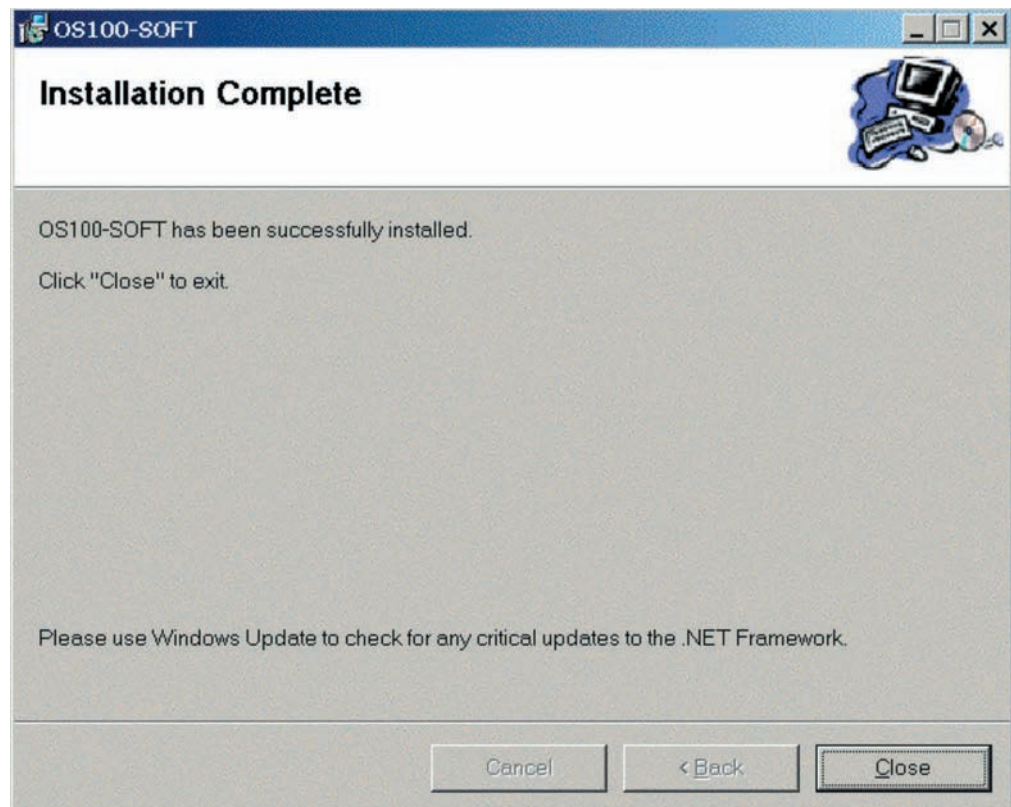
OS100-SOFT

Installation Complete

OS100-SOFT has been successfully installed.

Click "Close" to exit.

Please use Windows Update to check for any critical updates to the .NET Framework.

Cancel

< Back

Close